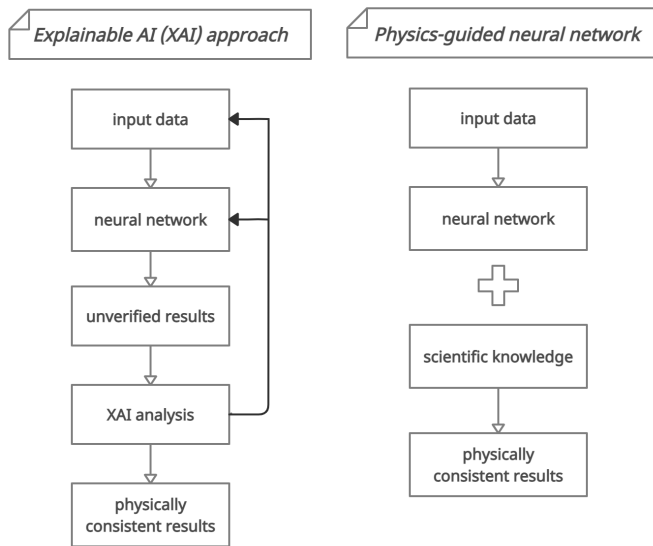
Explainable AI (XAI) approach

input data

neural network

unverified results

XAI analysis

physically consistent results

Physics-guided neural network

input data

neural network

scientific knowledge

physically consistent results